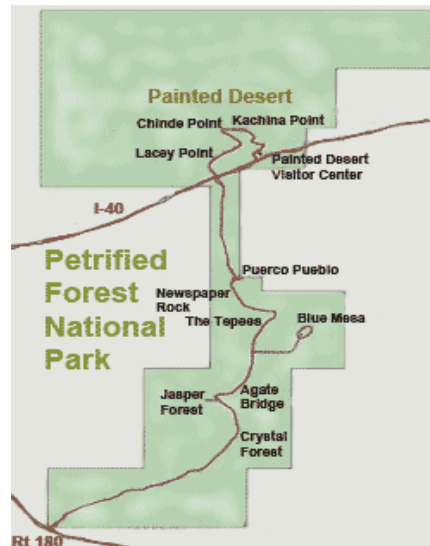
Painted Desert
Chinde Point
Kachina Point
Lacey Point
Painted Desert Visitor Center
I-40
Petrified Forest National Park
Puerco Pueblo
Newspaper Rock
The Tepees
Blue Mesa
Jasper Forest
Agate Bridge
Crystal Forest
Rt 180